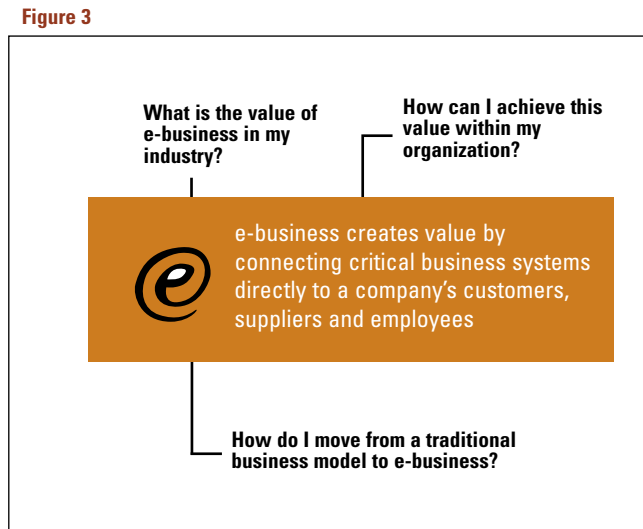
Figure 3

What is the value of e-business in my industry?

How can I achieve this value within my organization?

e-business creates value by connecting critical business systems directly to a company's customers, suppliers and employees

How do I move from a traditional business model to e-business?